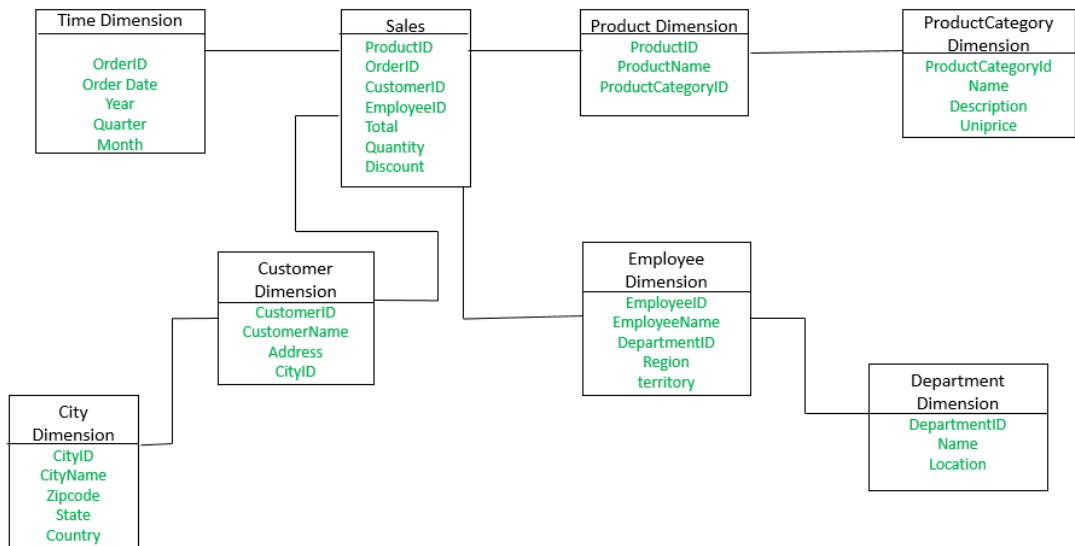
Time Dimension
OrderID
Order Date
Year
Quarter
Month

Sales
ProductID
OrderID
CustomerID
EmployeeID
Total
Quantity
Discount

Product Dimension
ProductID
ProductName
ProductCategoryID

ProductCategory Dimension
ProductCategoryId
Name
Description
Uniprice

Customer Dimension
CustomerID
CustomerName
Address
CityID

Employee Dimension
EmployeeID
EmployeeName
DepartmentID
Region
territory

City Dimension
CityID
CityName
Zipcode
State
Country

Department Dimension
DepartmentID
Name
Location